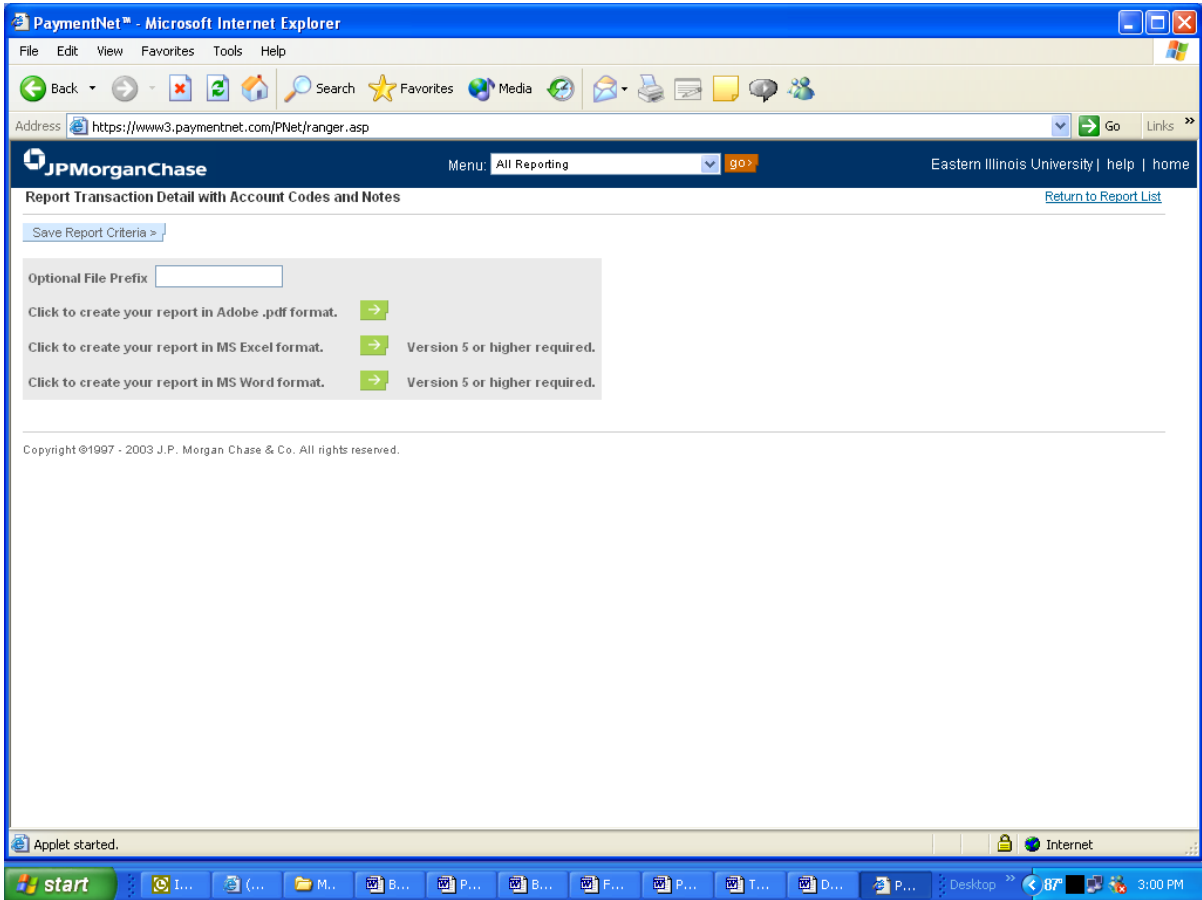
PaymentNet™ - Microsoft Internet Explorer

File Edit View Favorites Tools Help

Back Search Favorites Media

Address https://www3.paymentnet.com/PNet/ranger.asp Go Links »

JPMorganChase Menu: All Reporting go> Eastern Illinois University | help | home

Report Transaction Detail with Account Codes and Notes

Return to Report List

Save Report Criteria >

Optional File Prefix

Click to create your report in Adobe .pdf format.

Click to create your report in MS Excel format. Version 5 or higher required.

Click to create your report in MS Word format. Version 5 or higher required.

Copyright ©1997 - 2003 J.P. Morgan Chase & Co. All rights reserved.

Applet started.

Internet

start I... (... M... B... P... B... F... P... T... D... P... Desktop » 87° 3:00 PM